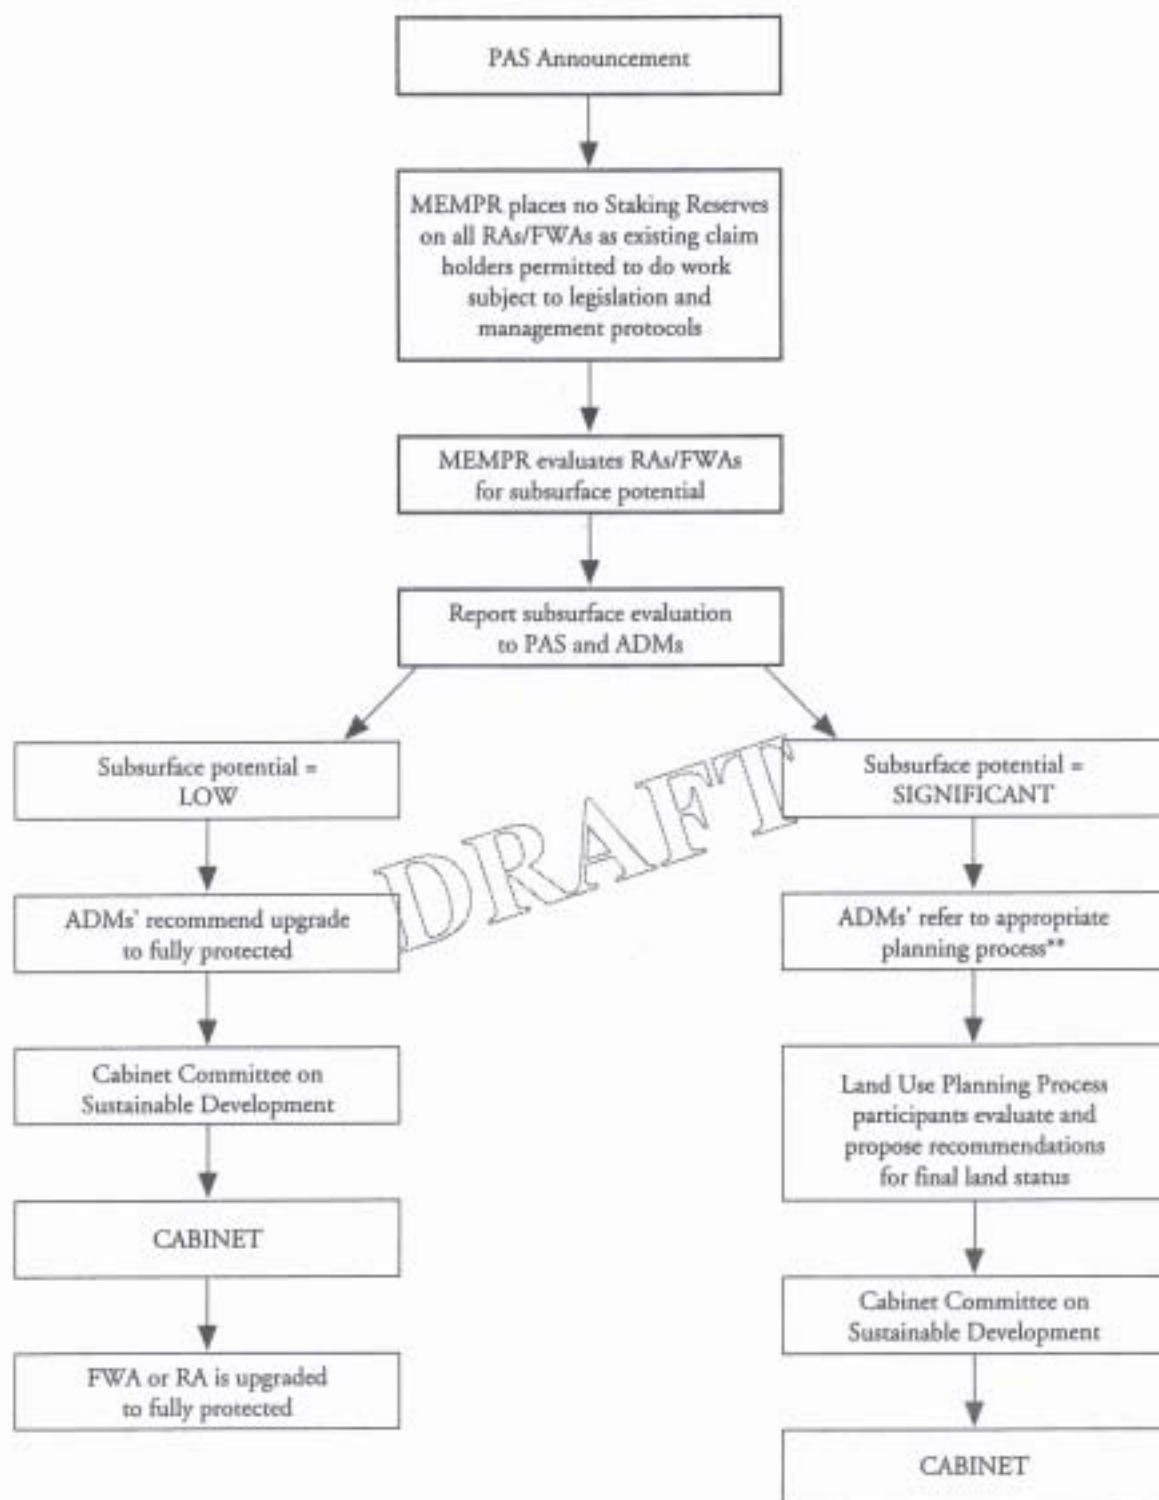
PAS Announcement

MEMPR places no Staking Reserves on all RAs/FWAs as existing claim holders permitted to do work subject to legislation and management protocols

MEMPR evaluates RAs/FWAs for subsurface potential

Report subsurface evaluation to PAS and ADMs

Subsurface potential = LOW

ADMs' recommend upgrade to fully protected

Cabinet Committee on Sustainable Development

CABINET

FWA or RA is upgraded to fully protected

Subsurface potential = SIGNIFICANT

ADMs' refer to appropriate planning process**

Land Use Planning Process participants evaluate and propose recommendations for final land status

Cabinet Committee on Sustainable Development

CABINET

DRAFT